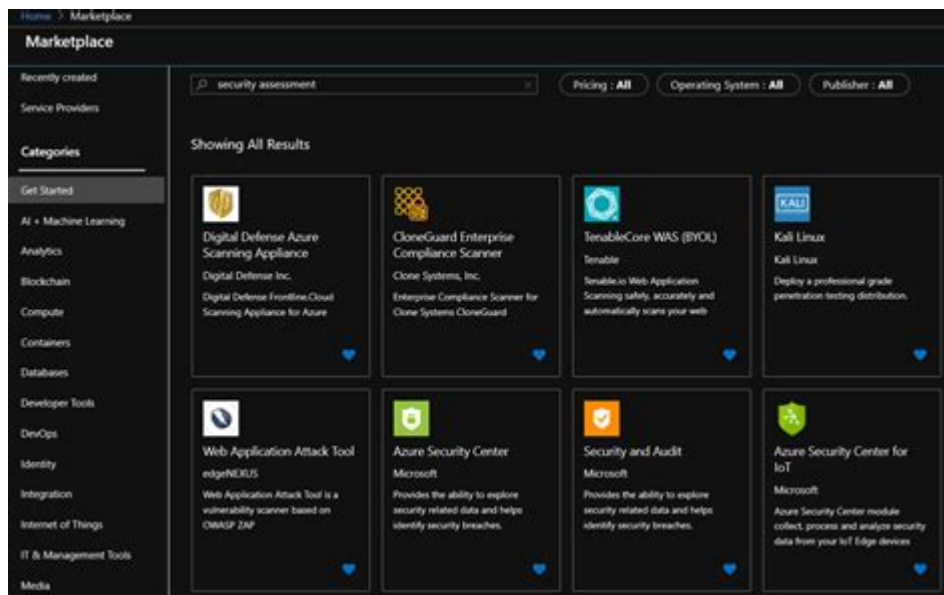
Home > Marketplace

Marketplace

Recently created

Service Providers

Categories

Get Started

AI + Machine Learning

Analytics

Blockchain

Compute

Containers

Databases

Developer Tools

DevOps

Identity

Integration

Internet of Things

IT & Management Tools

Media

security assessment

Pricing : All

Operating System : All

Publisher : All

Showing All Results

Digital Defense Azure Scanning Appliance
Digital Defense Inc.
Digital Defense Frontline.Cloud Scanning Appliance for Azure

CloneGuard Enterprise Compliance Scanner
Clone Systems, Inc.
Enterprise Compliance Scanner for Clone Systems CloneGuard

TenableCore WAS (BYOL)
Tenable
Tenable.io Web Application Scanning safely, accurately and automatically scans your web

KALI
Kali Linux
Kali Linux
Deploy a professional grade penetration testing distribution.

Web Application Attack Tool
edgeNEXUS
Web Application Attack Tool is a vulnerability scanner based on OWASP ZAP

Azure Security Center
Microsoft
Provides the ability to explore security related data and helps identify security breaches.

Security and Audit
Microsoft
Provides the ability to explore security related data and helps identify security breaches.

Azure Security Center for IoT
Microsoft
Azure Security Center module collect, process and analyze security data from your IoT Edge devices